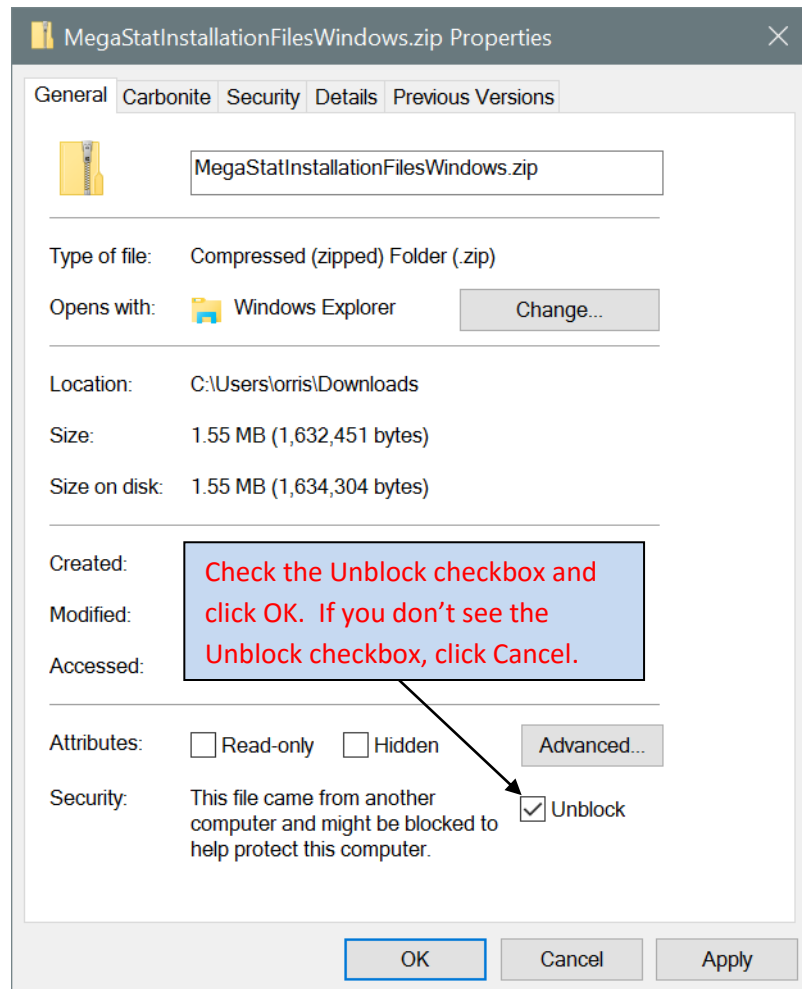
MegaStatInstallationFilesWindows.zip Properties

General Carbonite Security Details Previous Versions

MegaStatInstallationFilesWindows.zip

Type of file: Compressed (zipped) Folder (.zip)

Opens with: Windows Explorer Change...

Location: C:\Users\orris\Downloads

Size: 1.55 MB (1,632,451 bytes)

Size on disk: 1.55 MB (1,634,304 bytes)

Created:

Modified:

Accessed:

Check the Unblock checkbox and click OK. If you don't see the Unblock checkbox, click Cancel.

Attributes: Read-only Hidden Advanced...

Security: This file came from another computer and might be blocked to help protect this computer. Unblock

OK Cancel Apply